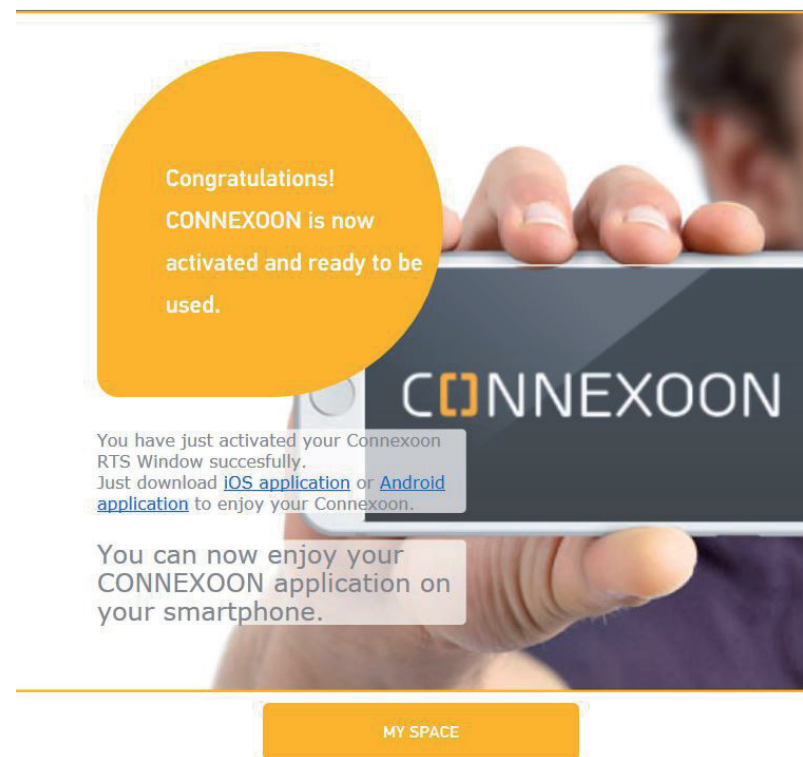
Congratulations! CONNEXOON is now activated and ready to be used.

C[]NNEXOON

You have just activated your Connexoon RTS Window succesfully.
Just download iOS application or Android application to enjoy your Connexoon.

You can now enjoy your CONNEXOON application on your smartphone.

MY SPACE